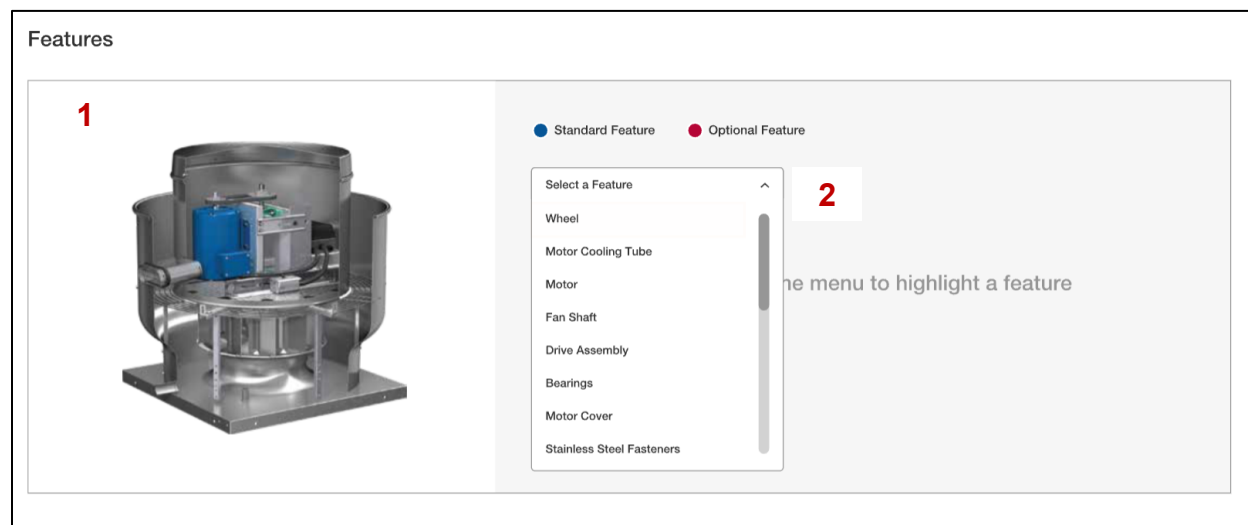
Features

1

Standard Feature
Optional Feature

Select a Feature

2

Wheel
Motor Cooling Tube
Motor
Fan Shaft
Drive Assembly
Bearings
Motor Cover
Stainless Steel Fasteners

he menu to highlight a feature